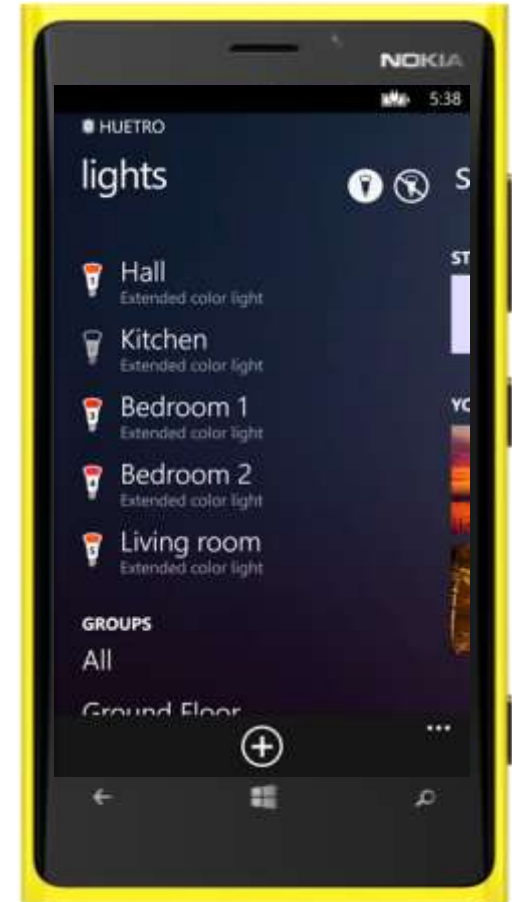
NOKIA

5:38

HUETRO

lights

S

Hall
Extended color light

Kitchen
Extended color light

Bedroom 1
Extended color light

Bedroom 2
Extended color light

Living room
Extended color light

ST

YO

GROUPS

All

Ground Floor

...